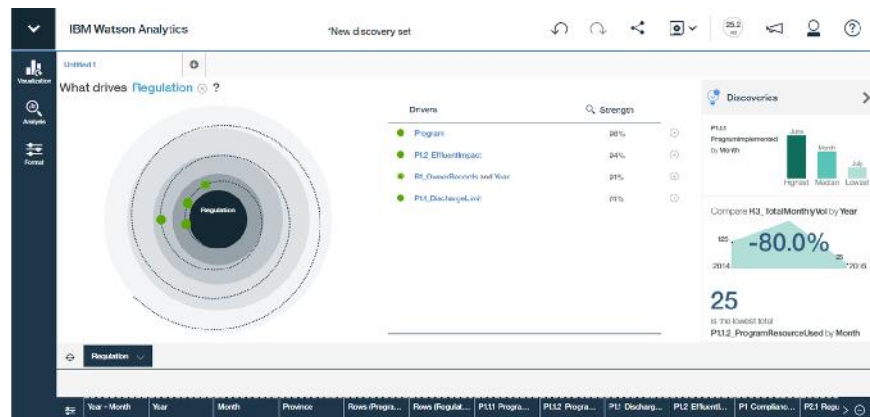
IBM Watson Analytics

*New discovery set

25.2

Visualization

Analysis

Format

Untitled 1

What drives Regulation ?

Regulation

Drivers

Strength

Program 98%

P1.2 EffluentImpact 94%

P1_OwnerRecords and Year 91%

P1.1_DischargeLimit 91%

Discoveries

P1.1 ProgramImplemented by Month

June

March

July

Highest

Median

Lowest

Compare H3_TotalMonthlyVol by Year

125

-80.0%

25

2014

2016

25

is the lowest total

P1.1.2_ProgramResourceUsed by Month

Regulation

Year - Month | Year | Month | Province | Rows (Progra... | Rows (Regulat... | P1.1.1 Progra... | P1.1.2 Progra... | P1.1 Discharg... | P1.2 Effluentl... | P1 Complianc... | P2.1 Regu...